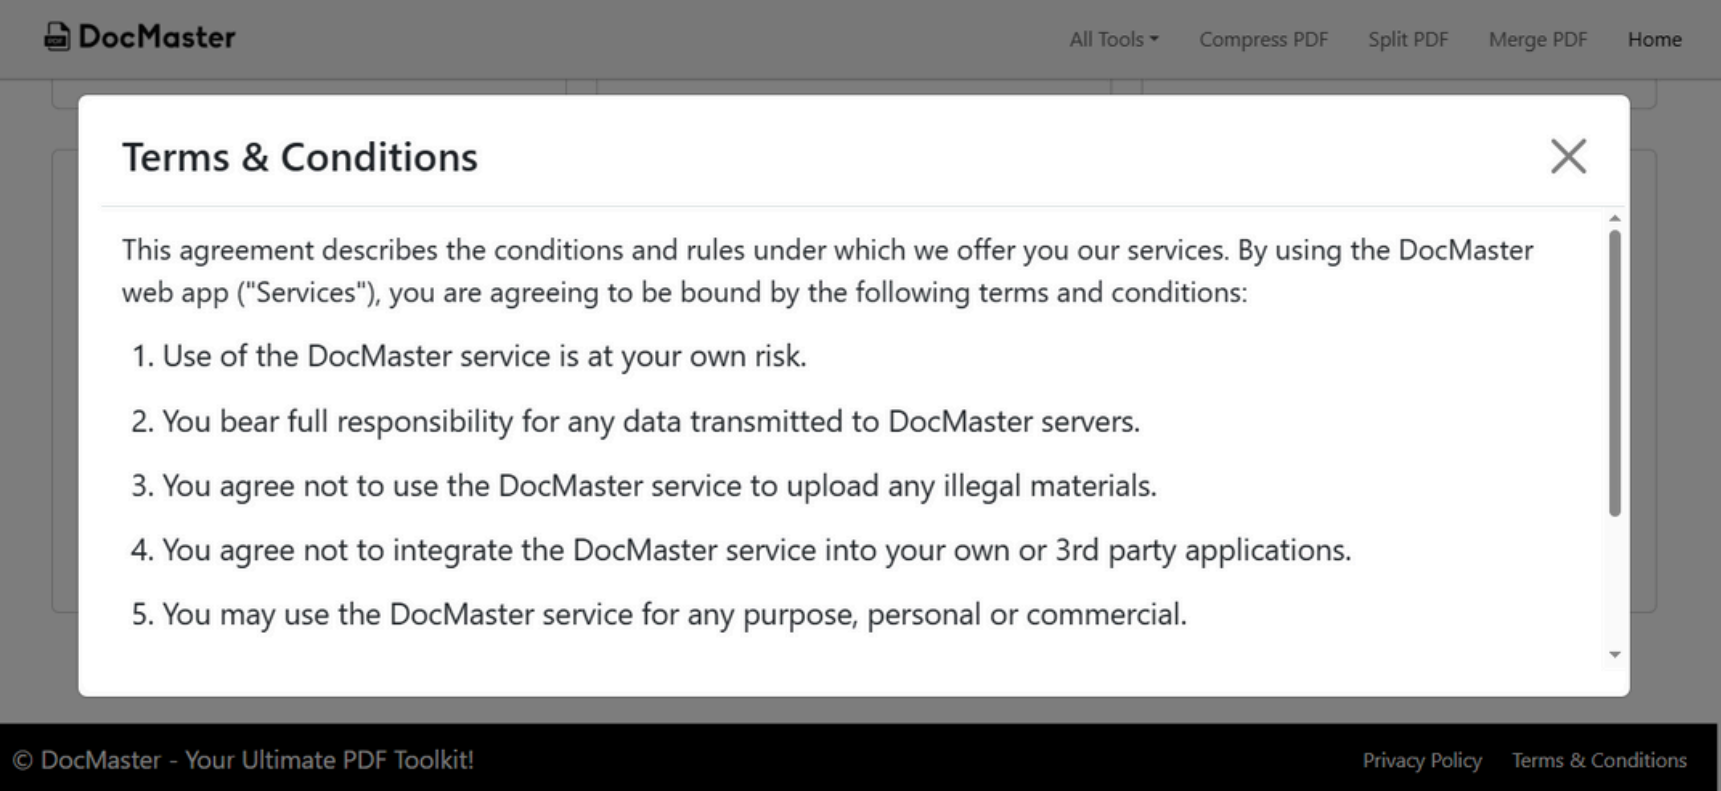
DocMaster

All Tools Compress PDF Split PDF Merge PDF Home

Terms & Conditions

This agreement describes the conditions and rules under which we offer you our services. By using the DocMaster web app ("Services"), you are agreeing to be bound by the following terms and conditions:

1. Use of the DocMaster service is at your own risk.

2. You bear full responsibility for any data transmitted to DocMaster servers.

3. You agree not to use the DocMaster service to upload any illegal materials.

4. You agree not to integrate the DocMaster service into your own or 3rd party applications.

5. You may use the DocMaster service for any purpose, personal or commercial.

© DocMaster - Your Ultimate PDF Toolkit!

Privacy Policy Terms & Conditions